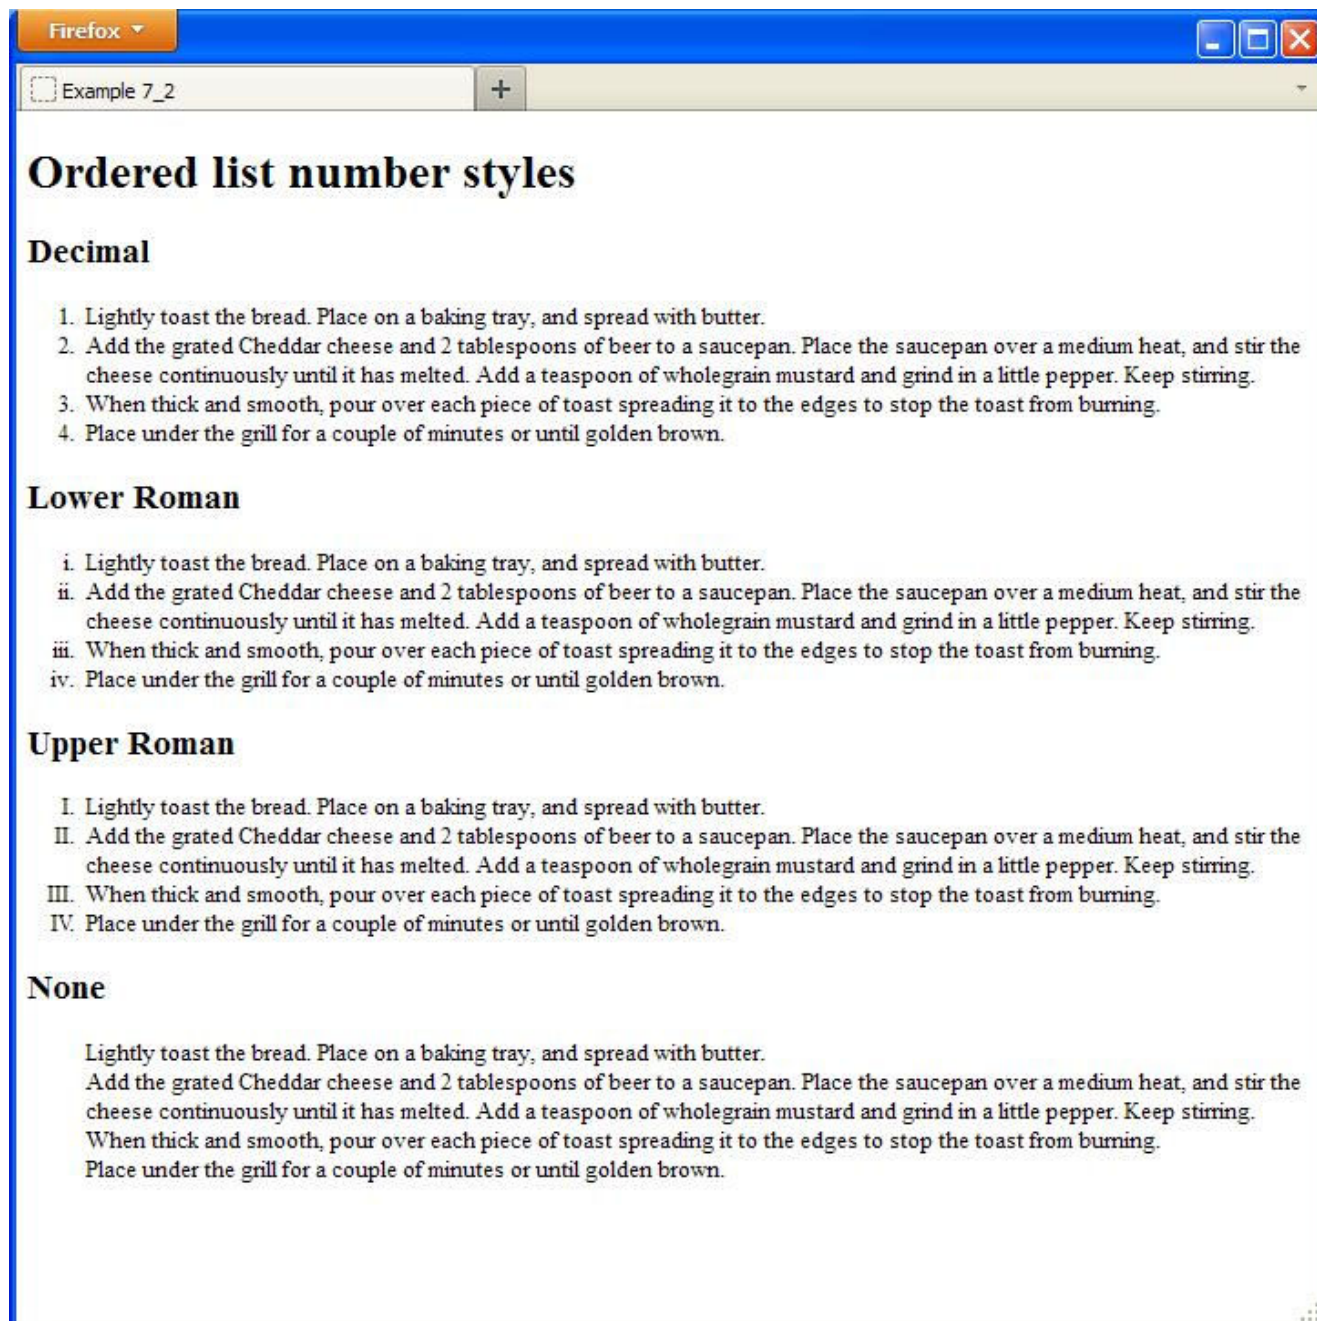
Firefox

Example 7_2

+

# Ordered list number styles

## Decimal

1. Lightly toast the bread. Place on a baking tray, and spread with butter.
2. Add the grated Cheddar cheese and 2 tablespoons of beer to a saucepan. Place the saucepan over a medium heat, and stir the cheese continuously until it has melted. Add a teaspoon of wholegrain mustard and grind in a little pepper. Keep stirring.
3. When thick and smooth, pour over each piece of toast spreading it to the edges to stop the toast from burning.
4. Place under the grill for a couple of minutes or until golden brown.

## Lower Roman

i. Lightly toast the bread. Place on a baking tray, and spread with butter.
ii. Add the grated Cheddar cheese and 2 tablespoons of beer to a saucepan. Place the saucepan over a medium heat, and stir the cheese continuously until it has melted. Add a teaspoon of wholegrain mustard and grind in a little pepper. Keep stirring.
iii. When thick and smooth, pour over each piece of toast spreading it to the edges to stop the toast from burning.
iv. Place under the grill for a couple of minutes or until golden brown.

## Upper Roman

I. Lightly toast the bread. Place on a baking tray, and spread with butter.
II. Add the grated Cheddar cheese and 2 tablespoons of beer to a saucepan. Place the saucepan over a medium heat, and stir the cheese continuously until it has melted. Add a teaspoon of wholegrain mustard and grind in a little pepper. Keep stirring.
III. When thick and smooth, pour over each piece of toast spreading it to the edges to stop the toast from burning.
IV. Place under the grill for a couple of minutes or until golden brown.

## None

Lightly toast the bread. Place on a baking tray, and spread with butter.
Add the grated Cheddar cheese and 2 tablespoons of beer to a saucepan. Place the saucepan over a medium heat, and stir the cheese continuously until it has melted. Add a teaspoon of wholegrain mustard and grind in a little pepper. Keep stirring.
When thick and smooth, pour over each piece of toast spreading it to the edges to stop the toast from burning.
Place under the grill for a couple of minutes or until golden brown.